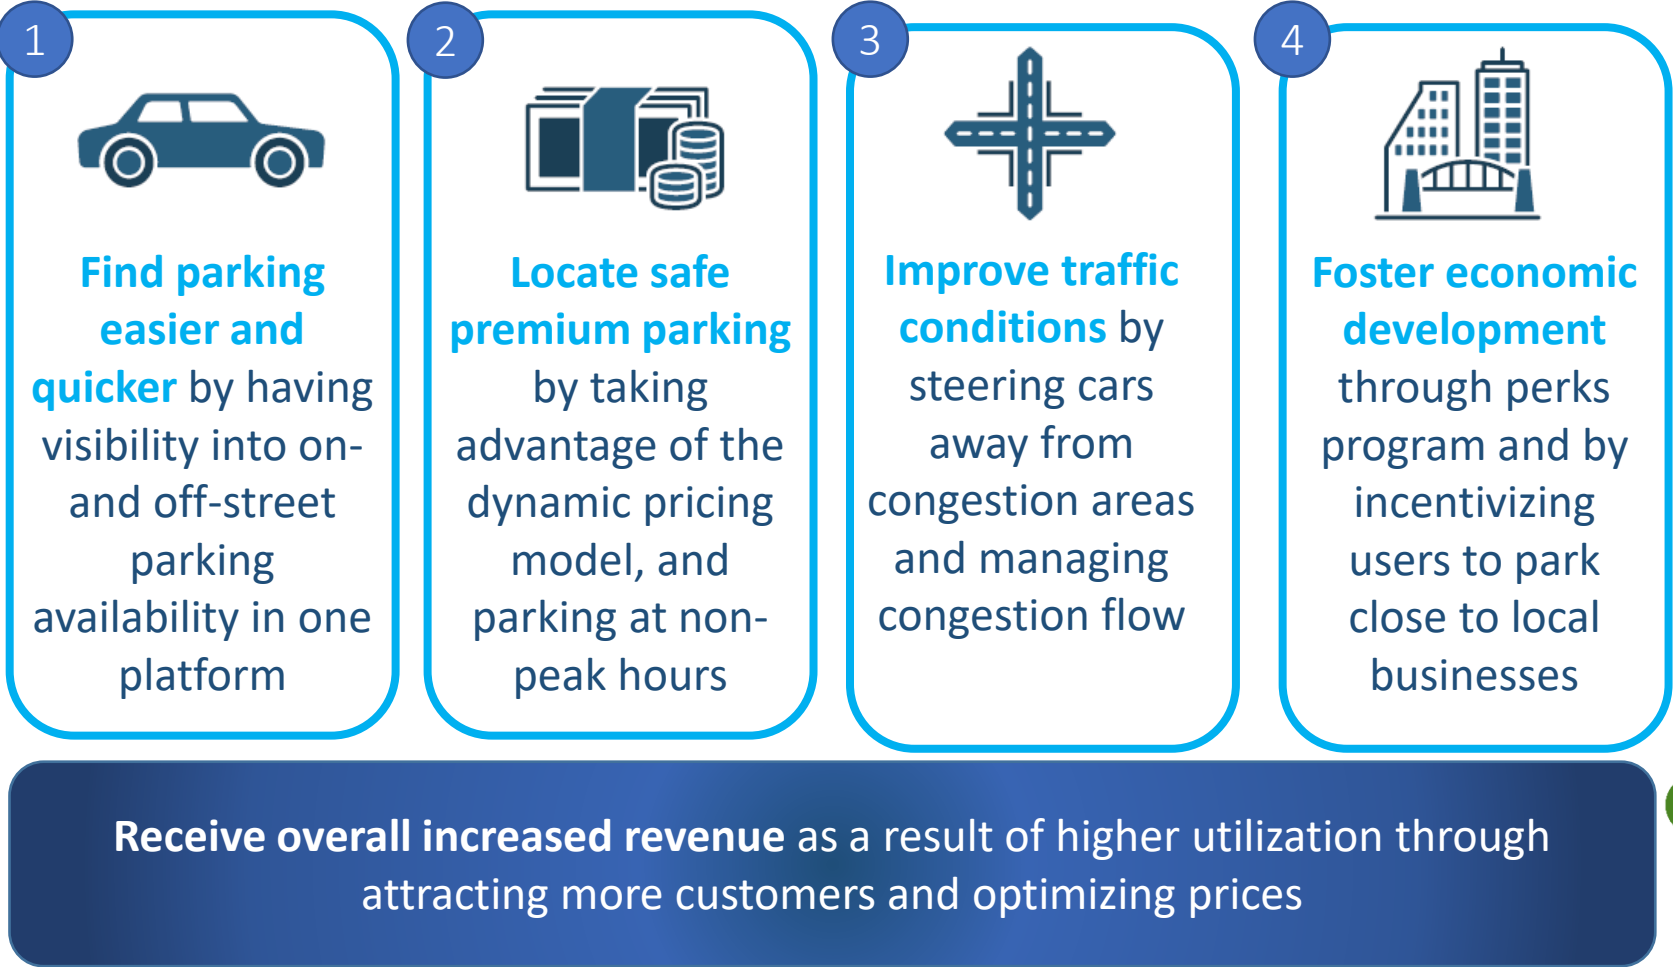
1

Find parking easier and quicker by having visibility into on- and off-street parking availability in one platform

2

Locate safe premium parking by taking advantage of the dynamic pricing model, and parking at non-peak hours

3

Improve traffic conditions by steering cars away from congestion areas and managing congestion flow

4

Foster economic development through perks program and by incentivizing users to park close to local businesses

Receive overall increased revenue as a result of higher utilization through attracting more customers and optimizing prices